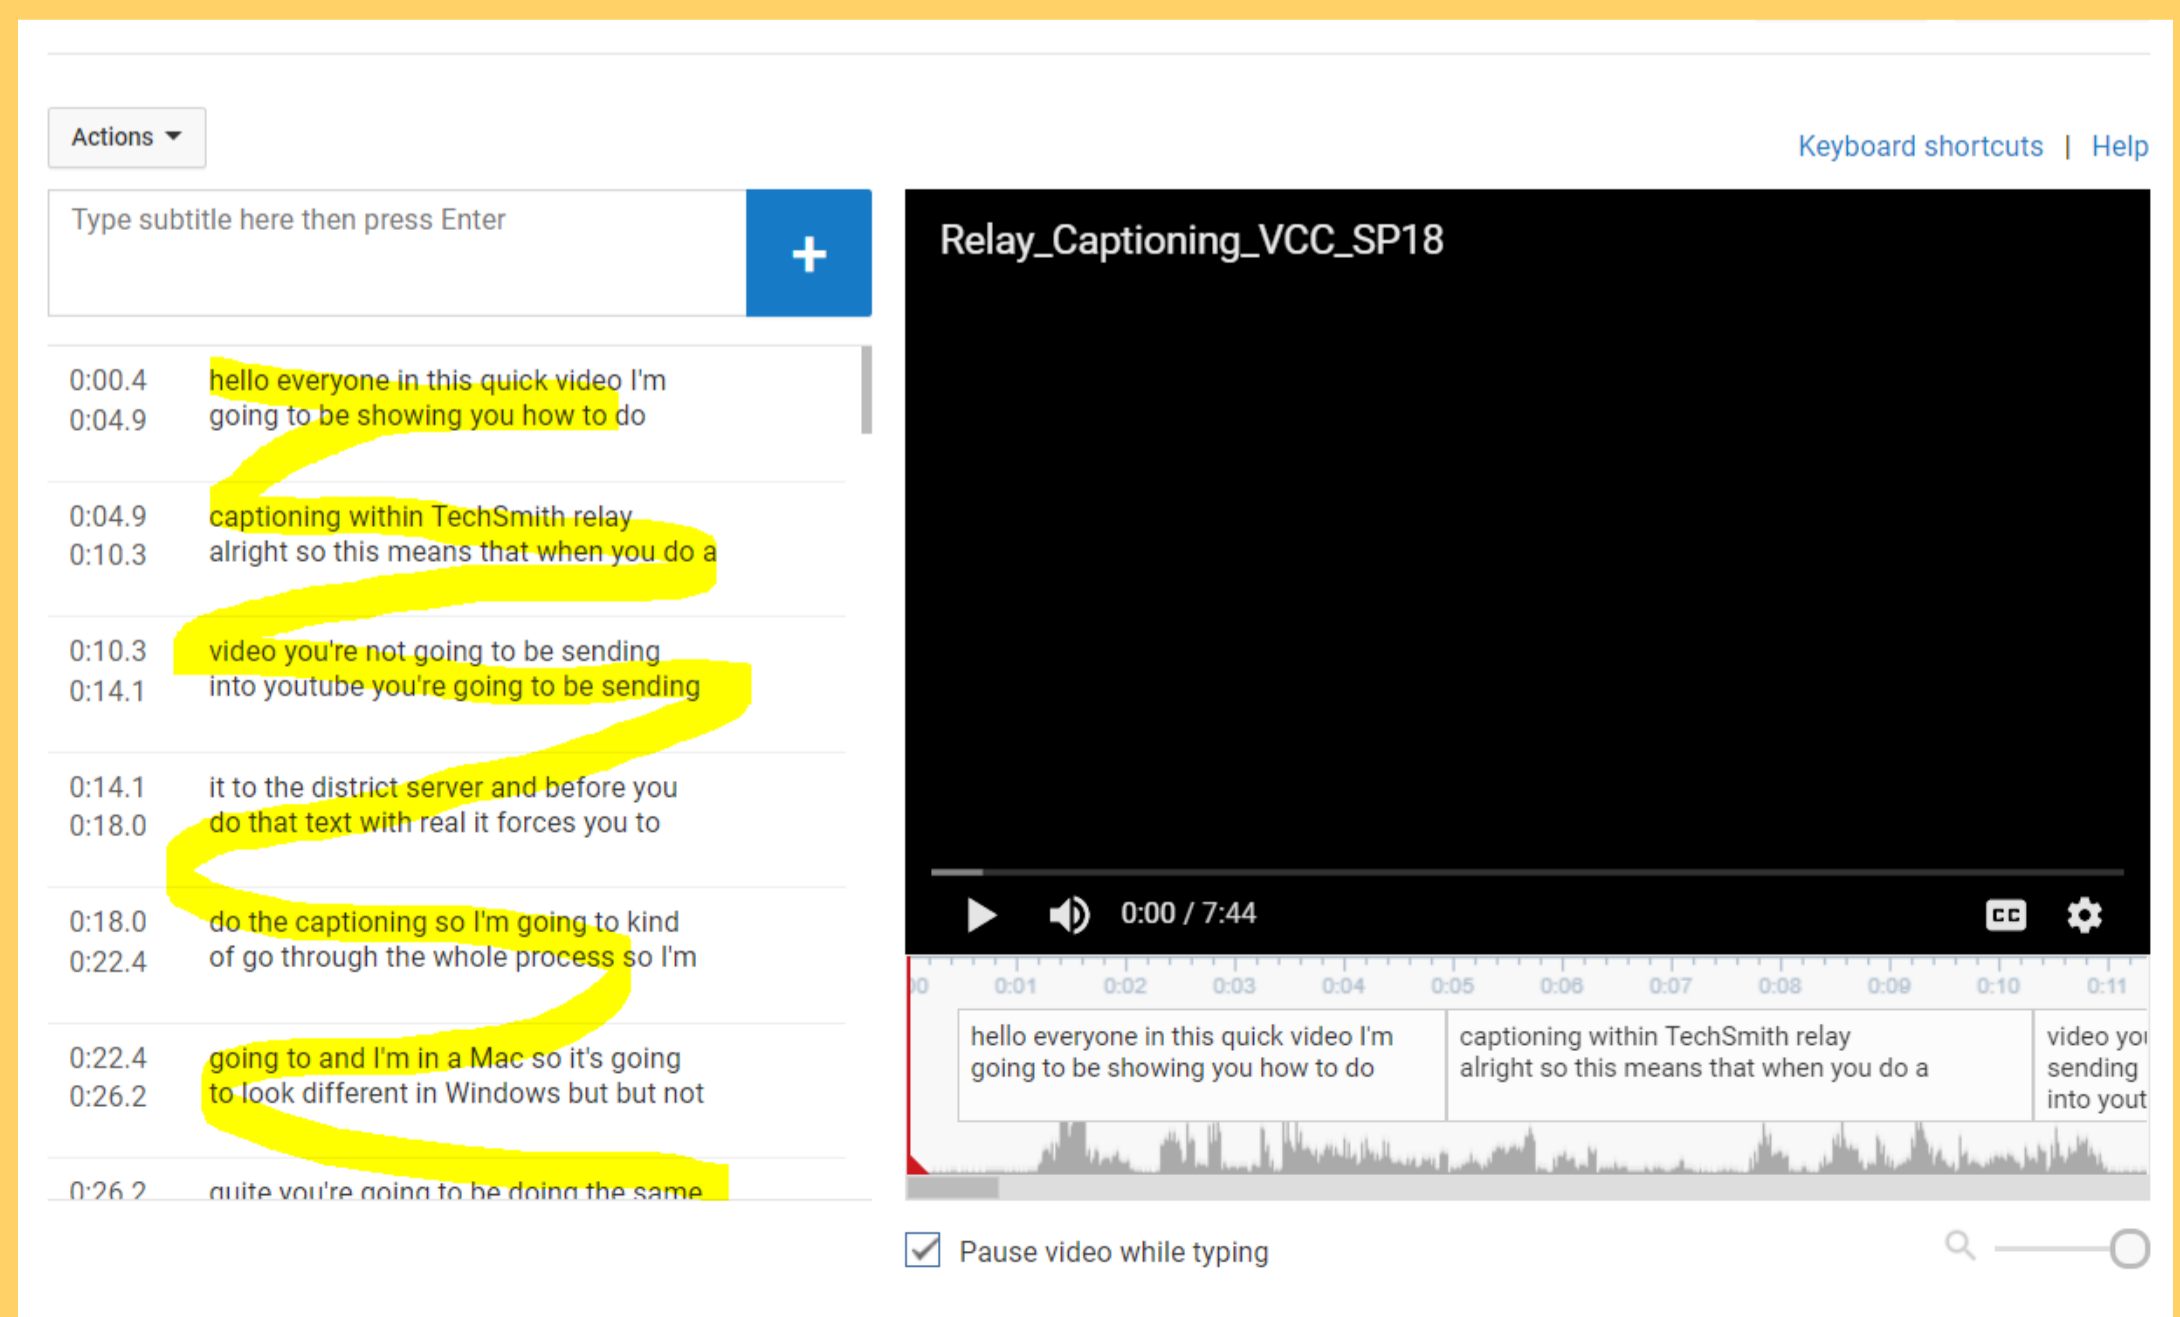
Actions

Keyboard shortcuts | Help

Type subtitle here then press Enter

+

0:00.4
0:04.9
hello everyone in this quick video I'm going to be showing you how to do

0:04.9
0:10.3
captioning within TechSmith relay alright so this means that when you do a

0:10.3
0:14.1
video you're not going to be sending into youtube you're going to be sending

0:14.1
0:18.0
it to the district server and before you do that text with real it forces you to

0:18.0
0:22.4
do the captioning so I'm going to kind of go through the whole process so I'm

0:22.4
0:26.2
going to and I'm in a Mac so it's going to look different in Windows but but not

0:26.2
quite you're going to be doing the same

Relay_Captioning_VCC_SP18

0:00 / 7:44

CC

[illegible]0 0:01 0:02 0:03 0:04 0:05 0:06 0:07 0:08 0:09 0:10 0:11

hello everyone in this quick video I'm going to be showing you how to do

captioning within TechSmith relay alright so this means that when you do a

video yo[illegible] sending into yout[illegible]

Pause video while typing